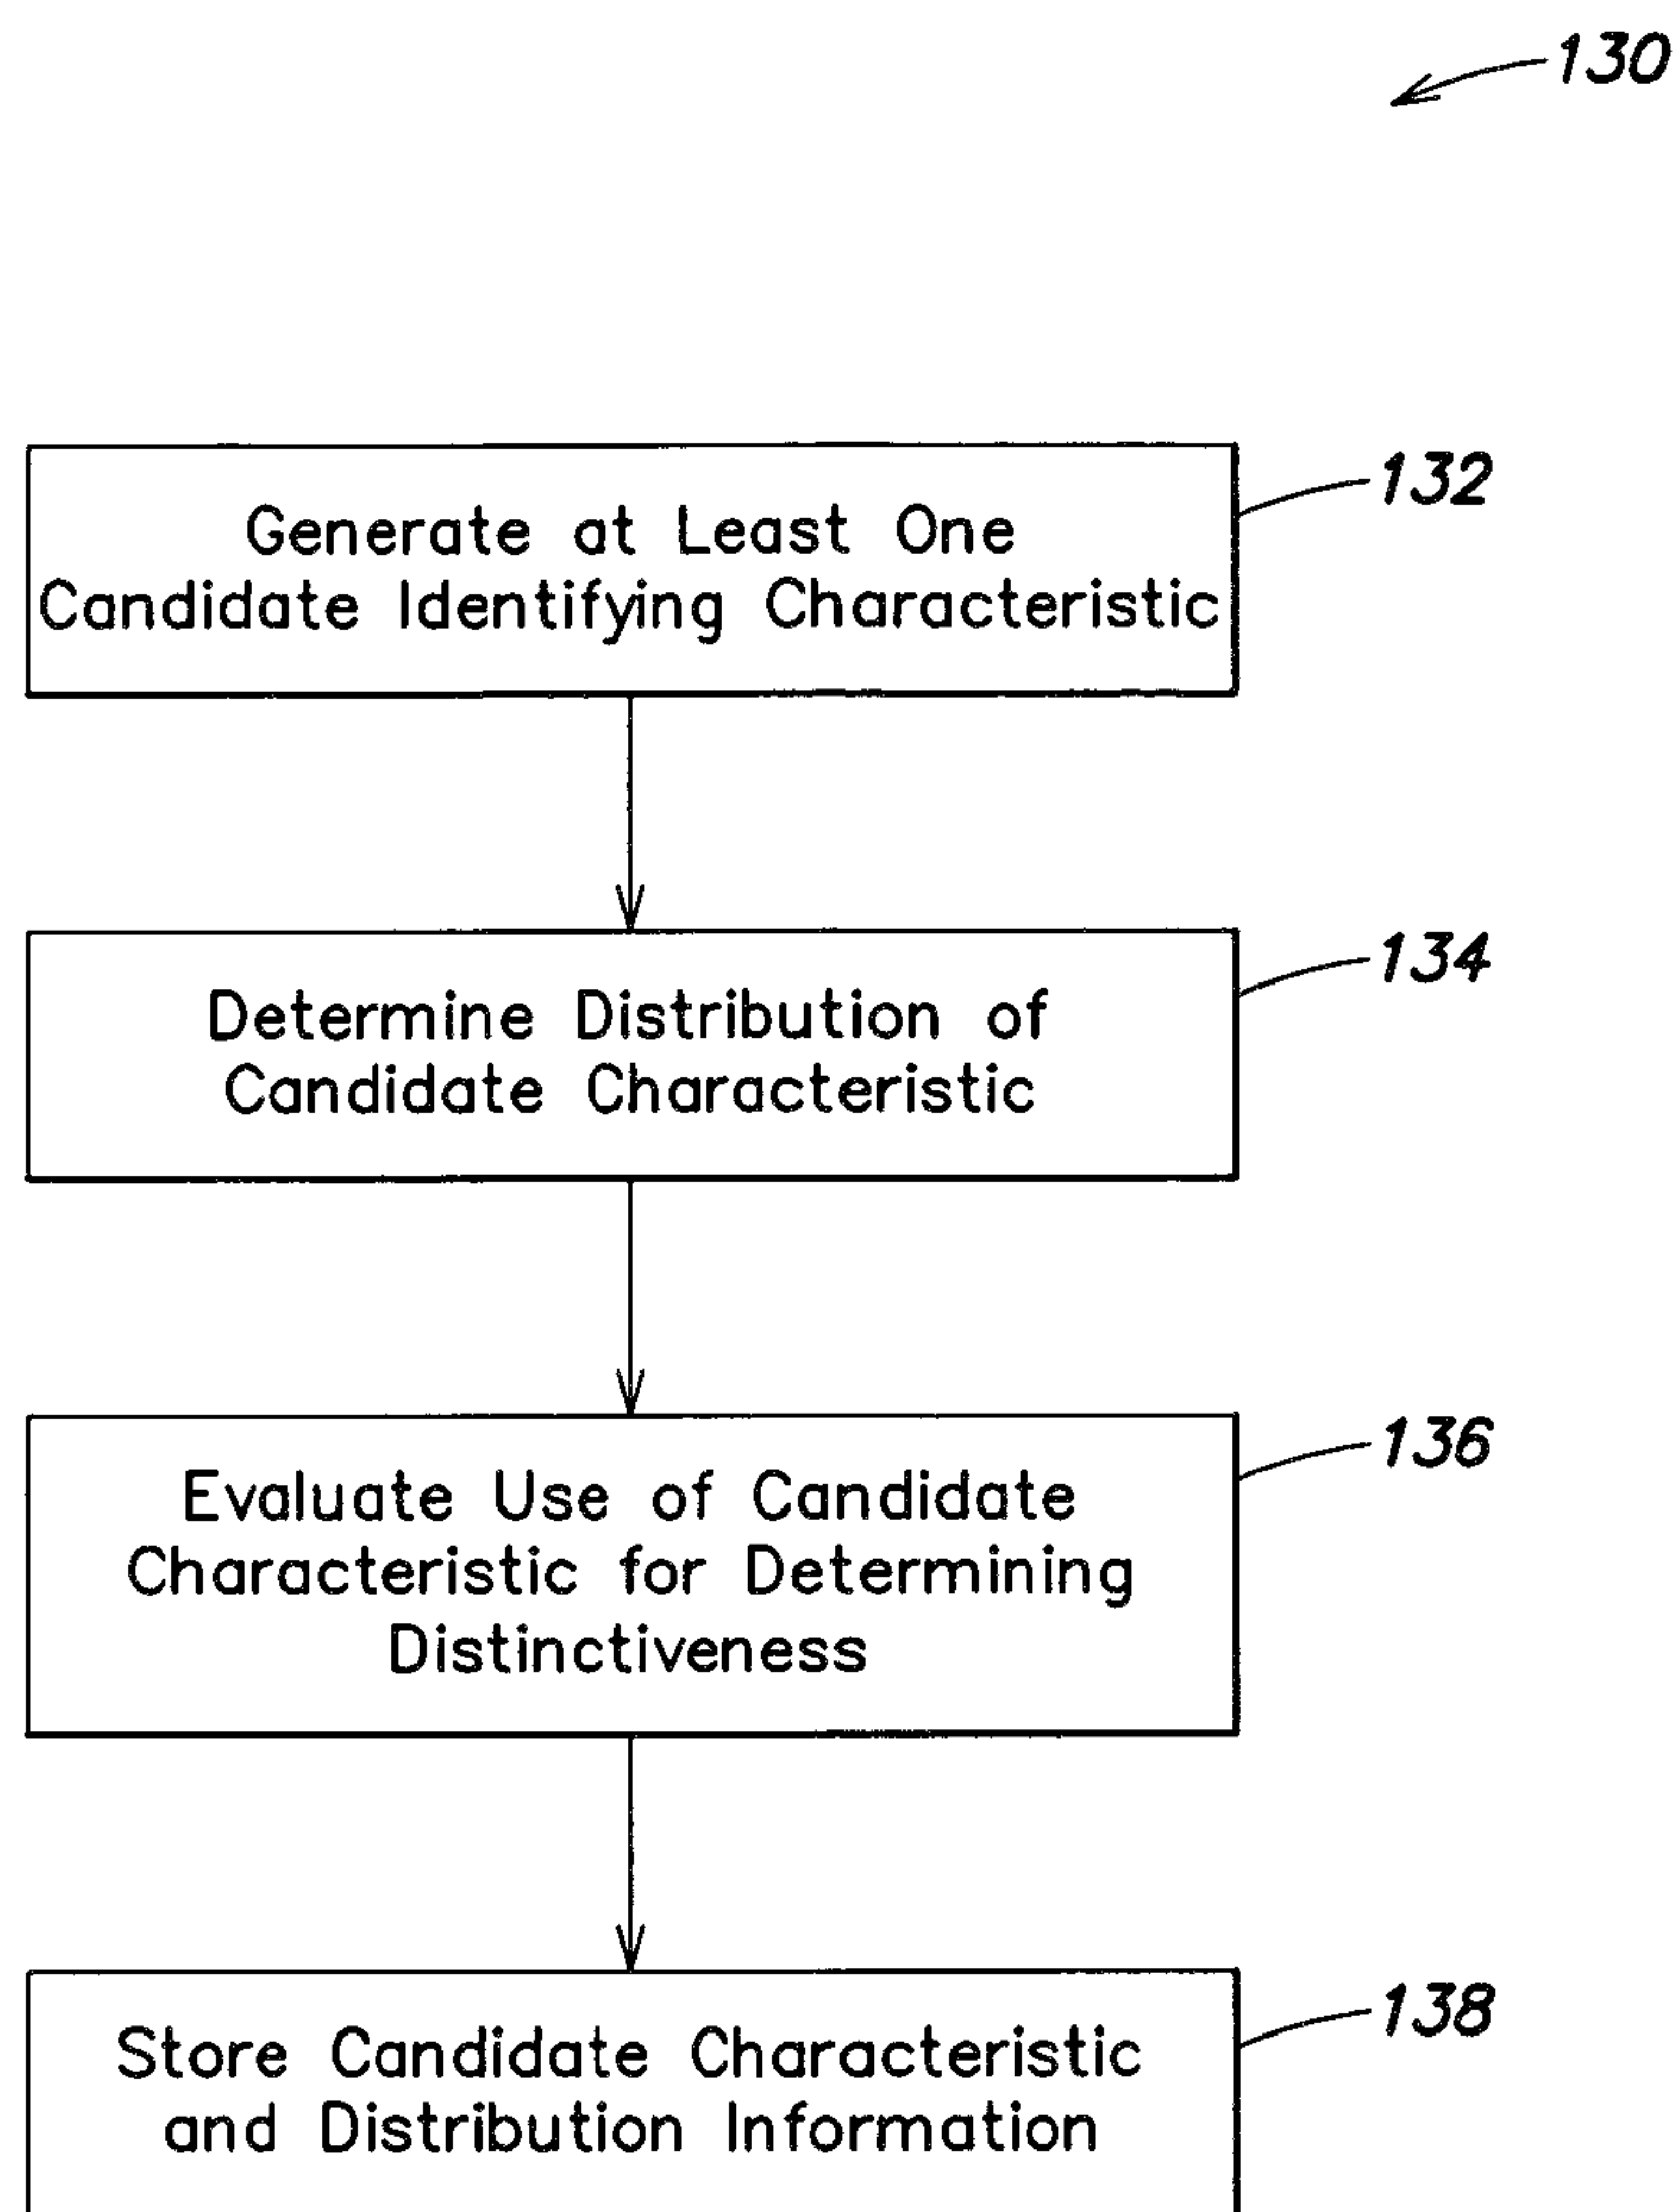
130

Generate at Least One Candidate Identifying Characteristic

132

Determine Distribution of Candidate Characteristic

134

Evaluate Use of Candidate Characteristic for Determining Distinctiveness

136

Store Candidate Characteristic and Distribution Information

138